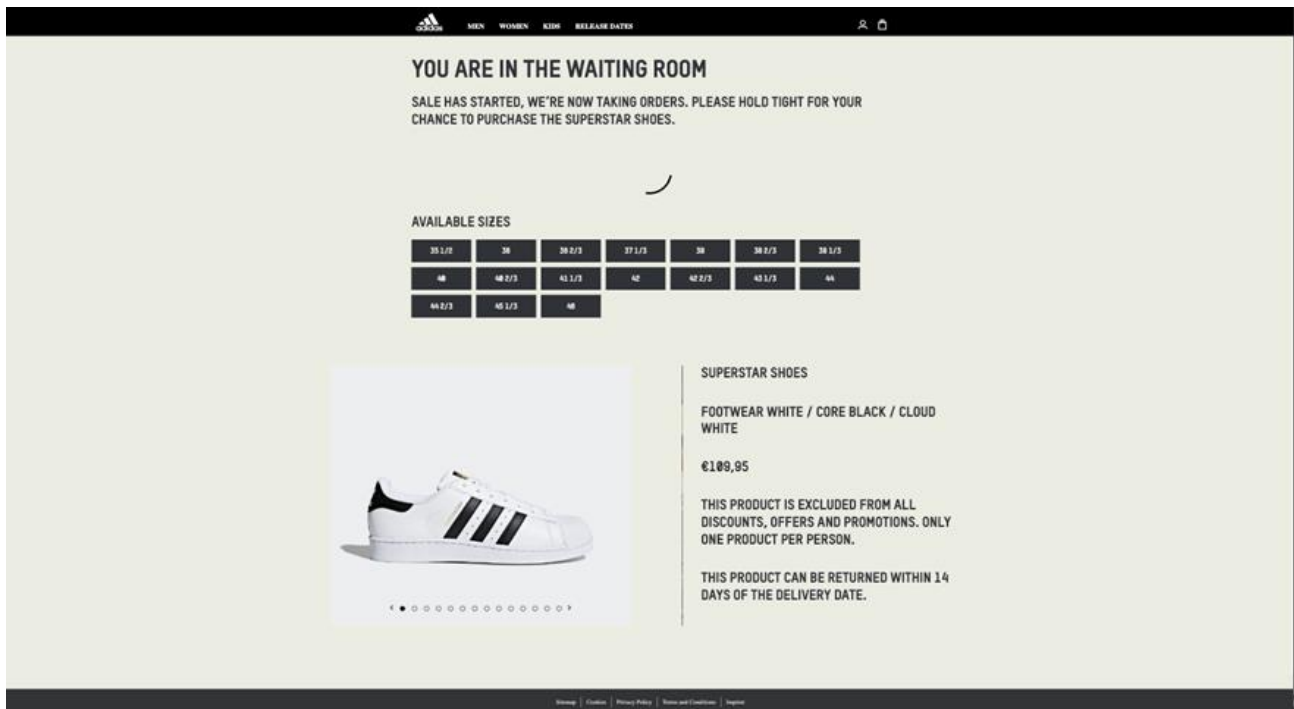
adidas MEN WOMEN KIDS RELEASE DATES

YOU ARE IN THE WAITING ROOM

SALE HAS STARTED, WE'RE NOW TAKING ORDERS. PLEASE HOLD TIGHT FOR YOUR CHANCE TO PURCHASE THE SUPERSTAR SHOES.

AVAILABLE SIZES

| 35 1/2 | 36 | 36 2/3 | 37 1/3 | 38 | 38 2/3 | 39 1/3 |
|---|---|---|---|---|---|---|
| 40 | 40 2/3 | 41 1/3 | 42 | 42 2/3 | 43 1/3 | 44 |
| 44 2/3 | 45 1/3 | 46 | | | | |

SUPERSTAR SHOES

FOOTWEAR WHITE / CORE BLACK / CLOUD WHITE

€109,95

THIS PRODUCT IS EXCLUDED FROM ALL DISCOUNTS, OFFERS AND PROMOTIONS. ONLY ONE PRODUCT PER PERSON.

THIS PRODUCT CAN BE RETURNED WITHIN 14 DAYS OF THE DELIVERY DATE.

Sitemap | Cookies | Privacy Policy | Terms and Conditions | Imprint